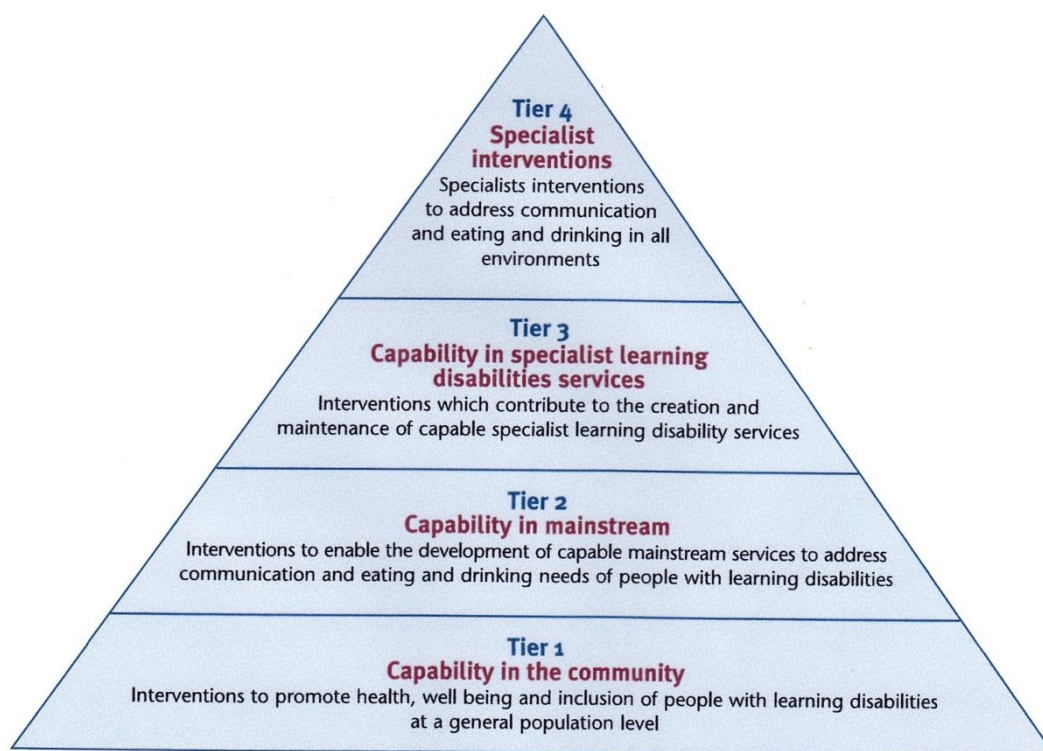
Tier 4
Specialist interventions
Specialists interventions to address communication and eating and drinking in all environments

Tier 3
Capability in specialist learning disabilities services
Interventions which contribute to the creation and maintenance of capable specialist learning disability services

Tier 2
Capability in mainstream
Interventions to enable the development of capable mainstream services to address communication and eating and drinking needs of people with learning disabilities

Tier 1
Capability in the community
Interventions to promote health, well being and inclusion of people with learning disabilities at a general population level